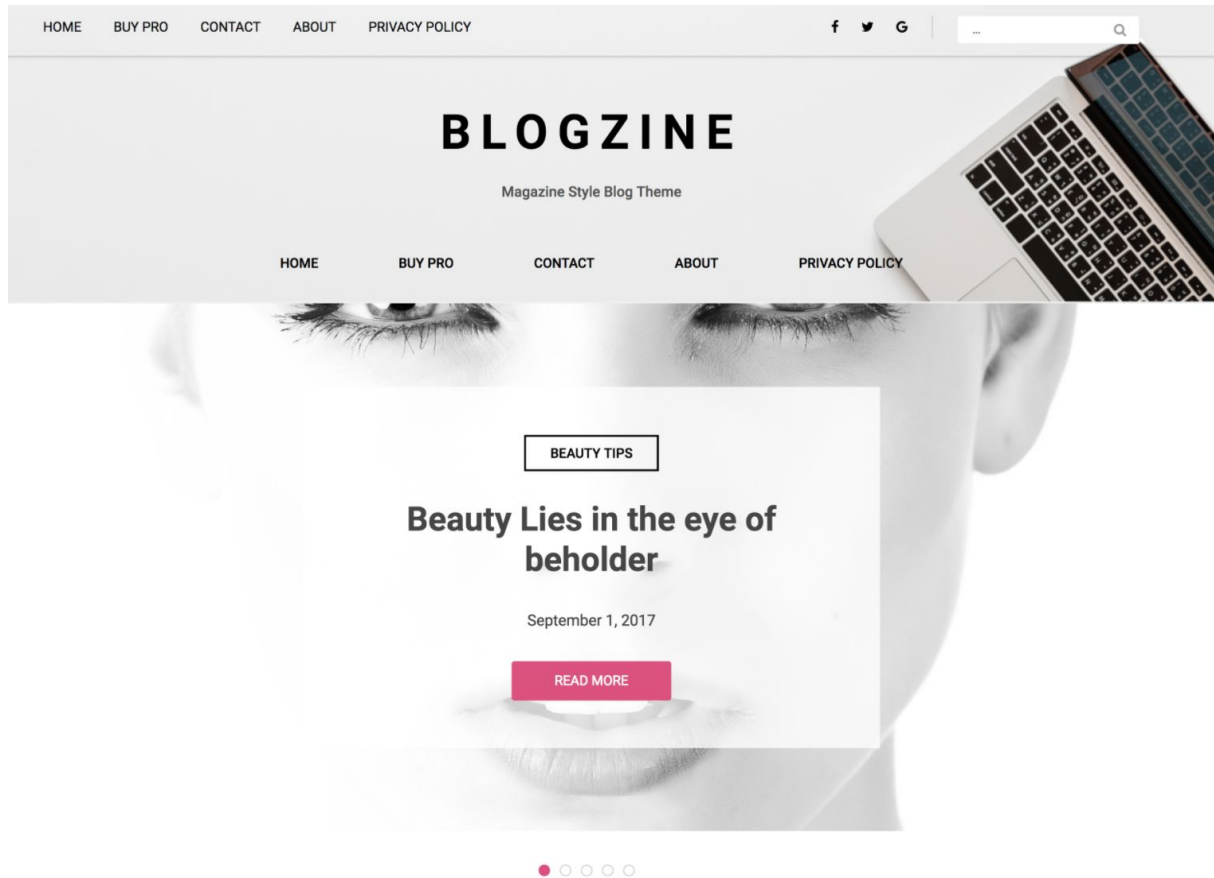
HOME BUY PRO CONTACT ABOUT PRIVACY POLICY

f G

...

BLOGZINE

Magazine Style Blog Theme

HOME BUY PRO CONTACT ABOUT PRIVACY POLICY

BEAUTY TIPS

Beauty Lies in the eye of beholder

September 1, 2017

READ MORE